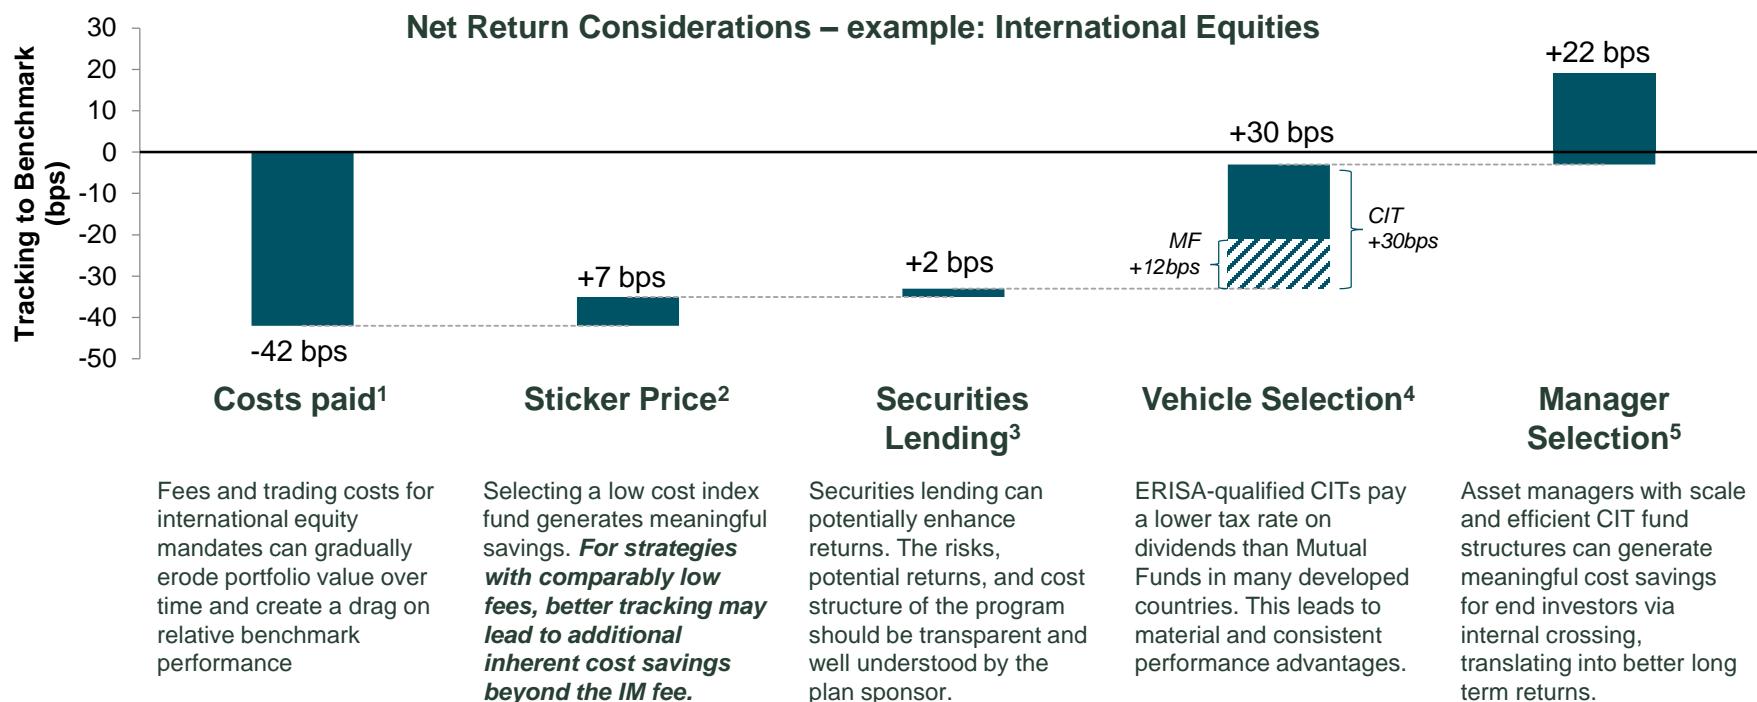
Net Return Considerations – example: International Equities

Tracking to Benchmark (bps)

30
20
10
0
-10
-20
-30
-40
-50

-42 bps
+7 bps
+2 bps
+30 bps
MF +12bps
CIT +30bps
+22 bps

Costs paid¹

Fees and trading costs for international equity mandates can gradually erode portfolio value over time and create a drag on relative benchmark performance

Sticker Price²

Selecting a low cost index fund generates meaningful savings. ***For strategies with comparably low fees, better tracking may lead to additional inherent cost savings beyond the IM fee.***

Securities Lending³

Securities lending can potentially enhance returns. The risks, potential returns, and cost structure of the program should be transparent and well understood by the plan sponsor.

Vehicle Selection⁴

ERISA-qualified CITs pay a lower tax rate on dividends than Mutual Funds in many developed countries. This leads to material and consistent performance advantages.

Manager Selection⁵

Asset managers with scale and efficient CIT fund structures can generate meaningful cost savings for end investors via internal crossing, translating into better long term returns.